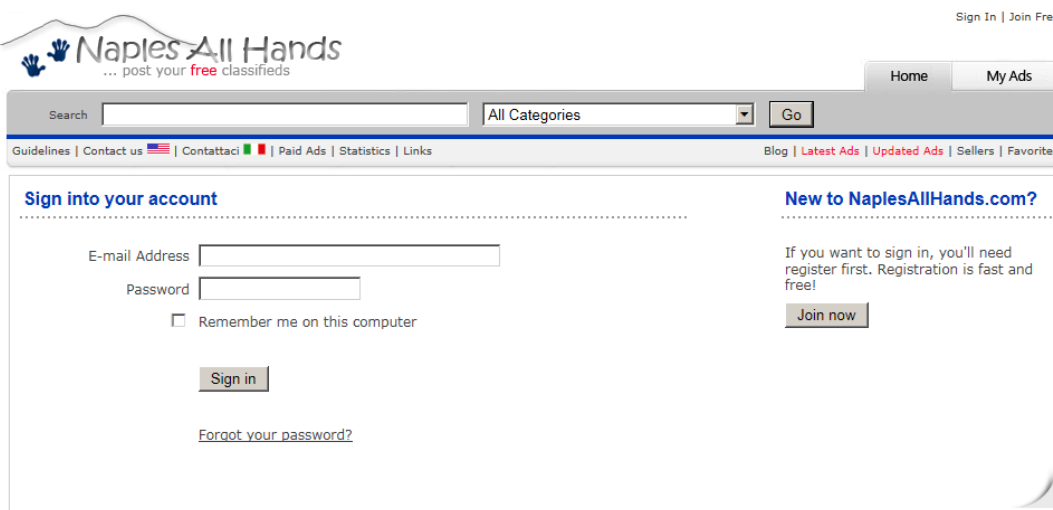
Sign In | Join Fre

Naples All Hands
... post your free classifieds

Home
My Ads

Search
All Categories
Go

Guidelines | Contact us | Contattaci | Paid Ads | Statistics | Links

Blog | Latest Ads | Updated Ads | Sellers | Favorite

Sign into your account

E-mail Address
Password
Remember me on this computer

Sign in

Forgot your password?

New to NaplesAllHands.com?

If you want to sign in, you'll need register first. Registration is fast and free!

Join now